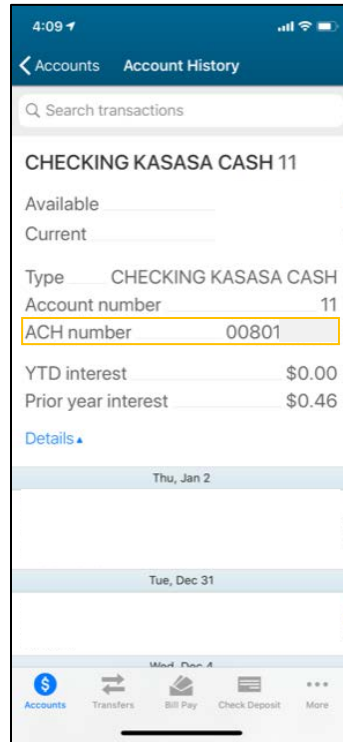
4:09

Accounts Account History

Search transactions

CHECKING KASASA CASH 11

Available

Current

Type CHECKING KASASA CASH

Account number 11

ACH number 00801

YTD interest $0.00

Prior year interest $0.46

Details

Thu, Jan 2

Tue, Dec 31

Wed, Dec 4

Accounts Transfers Bill Pay Check Deposit More